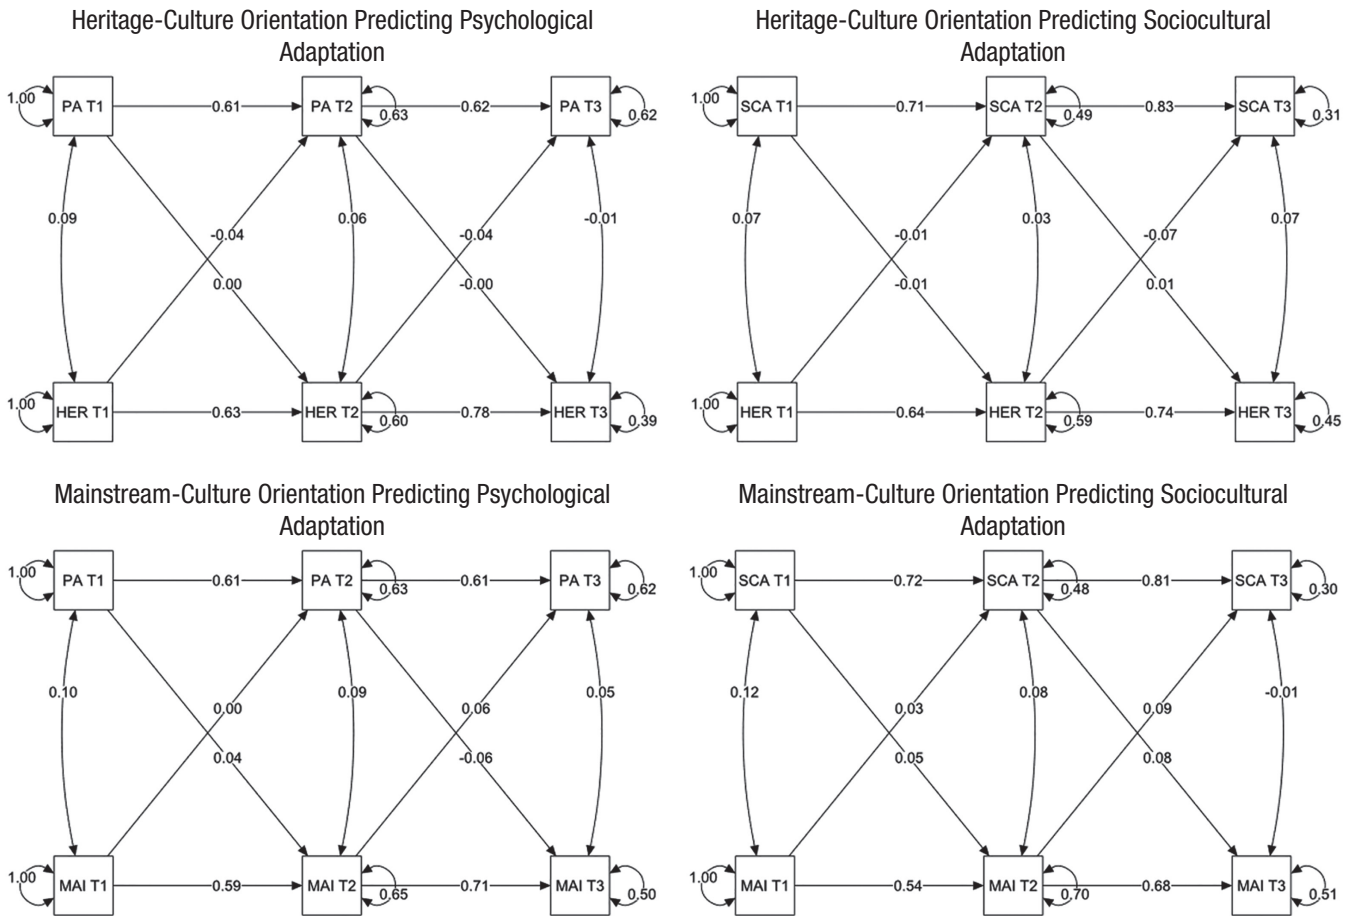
Heritage-Culture Orientation Predicting Psychological Adaptation

1.00 PA T1 0.61 PA T2 0.63 0.62 PA T3 0.62

0.09 -0.04 0.06 -0.04 -0.01

0.00 -0.00

1.00 HER T1 0.63 HER T2 0.60 0.78 HER T3 0.39

Heritage-Culture Orientation Predicting Sociocultural Adaptation

1.00 SCA T1 0.71 SCA T2 0.49 0.83 SCA T3 0.31

0.07 -0.01 0.03 -0.07 0.07

-0.01 0.01

1.00 HER T1 0.64 HER T2 0.59 0.74 HER T3 0.45

Mainstream-Culture Orientation Predicting Psychological Adaptation

1.00 PA T1 0.61 PA T2 0.63 0.61 PA T3 0.62

0.10 0.00 0.09 0.06 0.05

0.04 -0.06

1.00 MAI T1 0.59 MAI T2 0.65 0.71 MAI T3 0.50

Mainstream-Culture Orientation Predicting Sociocultural Adaptation

1.00 SCA T1 0.72 SCA T2 0.48 0.81 SCA T3 0.30

0.12 0.03 0.08 0.09 -0.01

0.05 0.08

1.00 MAI T1 0.54 MAI T2 0.70 0.68 MAI T3 0.51